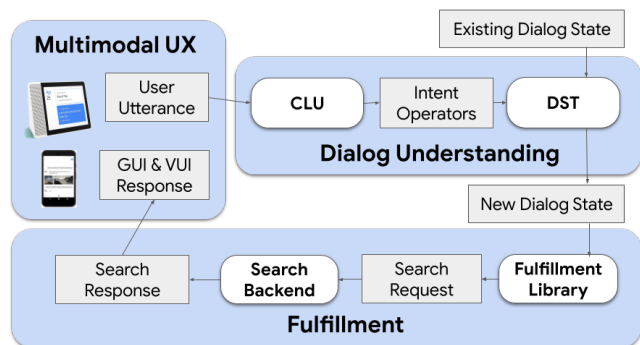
Multimodal UX

User Utterance

GUI & VUI Response

Existing Dialog State

CLU

Intent Operators

DST

Dialog Understanding

New Dialog State

Search Response

Search Backend

Search Request

Fulfillment Library

Fulfillment